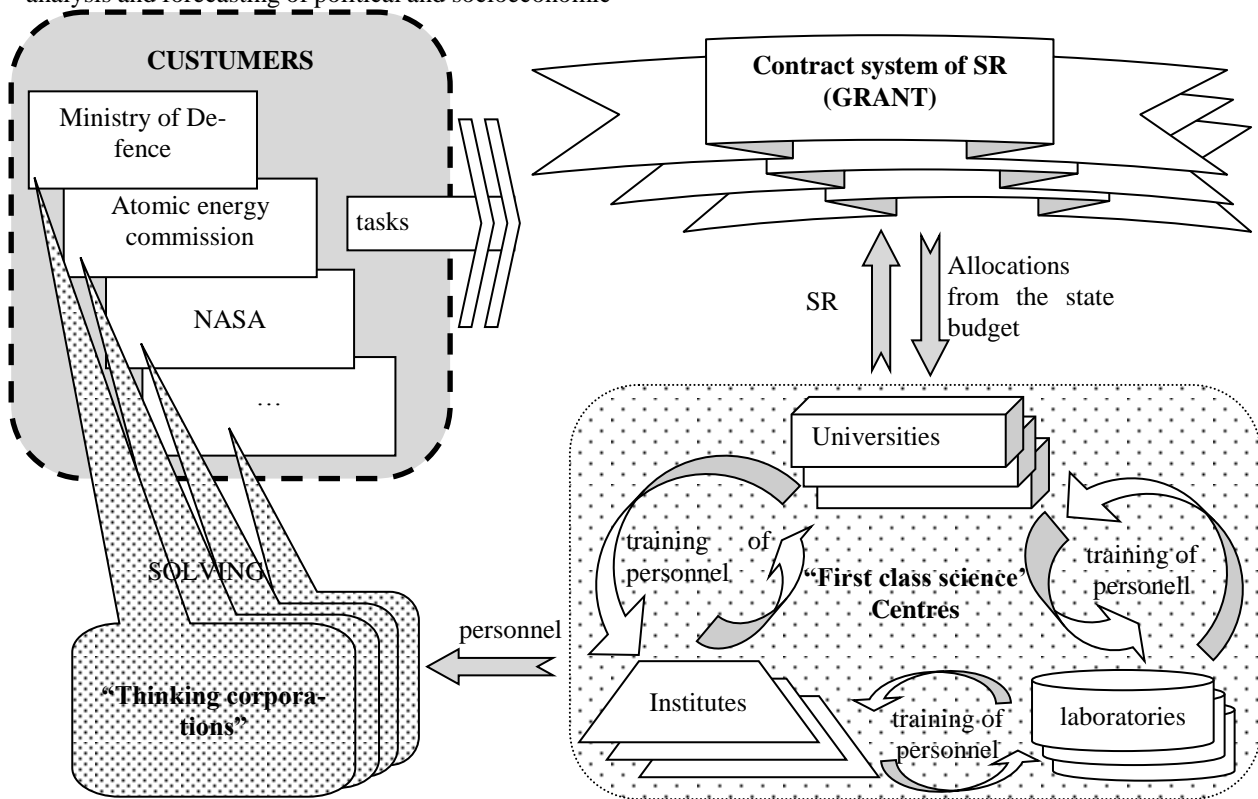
analysis and forecasting of political and socioeconomic

CUSTUMERS

Ministry of Defence

Atomic energy commission

NASA

…

tasks

Contract system of SR (GRANT)

SR

Allocations from the state budget

Universities

training of personnel

“First class science” Centres

training of personell

SOLVING

personnel

“Thinking corporations”

Institutes

training of personnel

laboratories